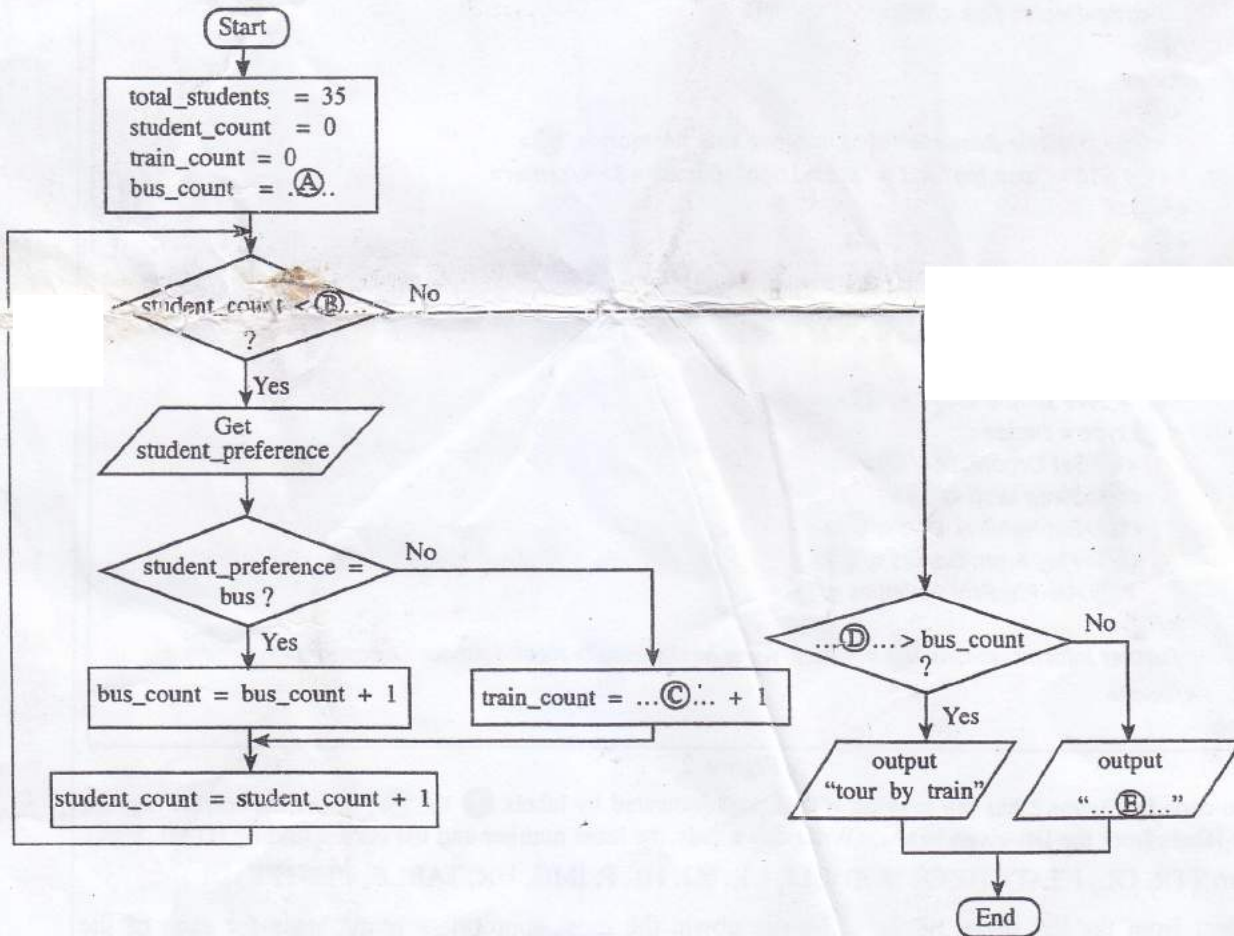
Start

total_students = 35
student_count = 0
train_count = 0
bus_count = ..Ⓐ..

student_count < Ⓑ... ?

No

Yes

Get student_preference

student_preference = bus ?

No

Yes

bus_count = bus_count + 1

train_count = ...Ⓒ... + 1

student_count = student_count + 1

...Ⓓ... > bus_count ?

No

Yes

output "tour by train"

output "...Ⓔ..."

End